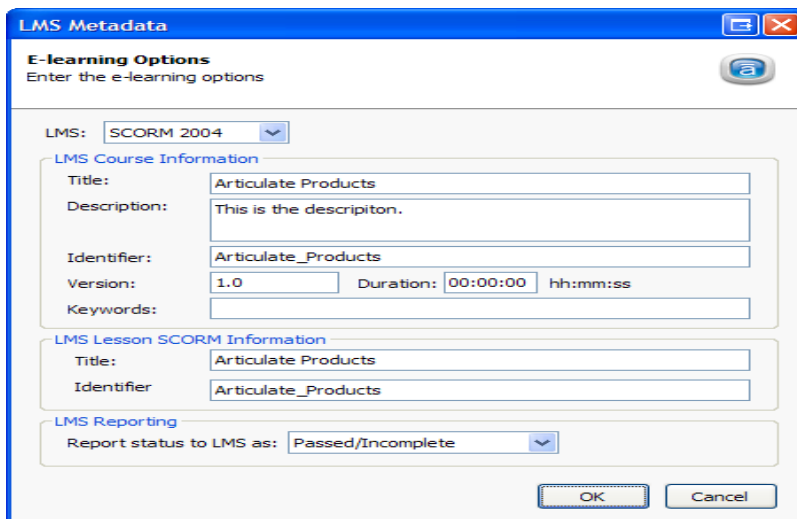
LMS Metadata

E-learning Options
Enter the e-learning options

LMS: SCORM 2004

LMS Course Information
Title: Articulate Products
Description: This is the descripiton.
Identifier: Articulate_Products
Version: 1.0 Duration: 00:00:00 hh:mm:ss
Keywords:

LMS Lesson SCORM Information
Title: Articulate Products
Identifier Articulate_Products

LMS Reporting
Report status to LMS as: Passed/Incomplete

OK Cancel